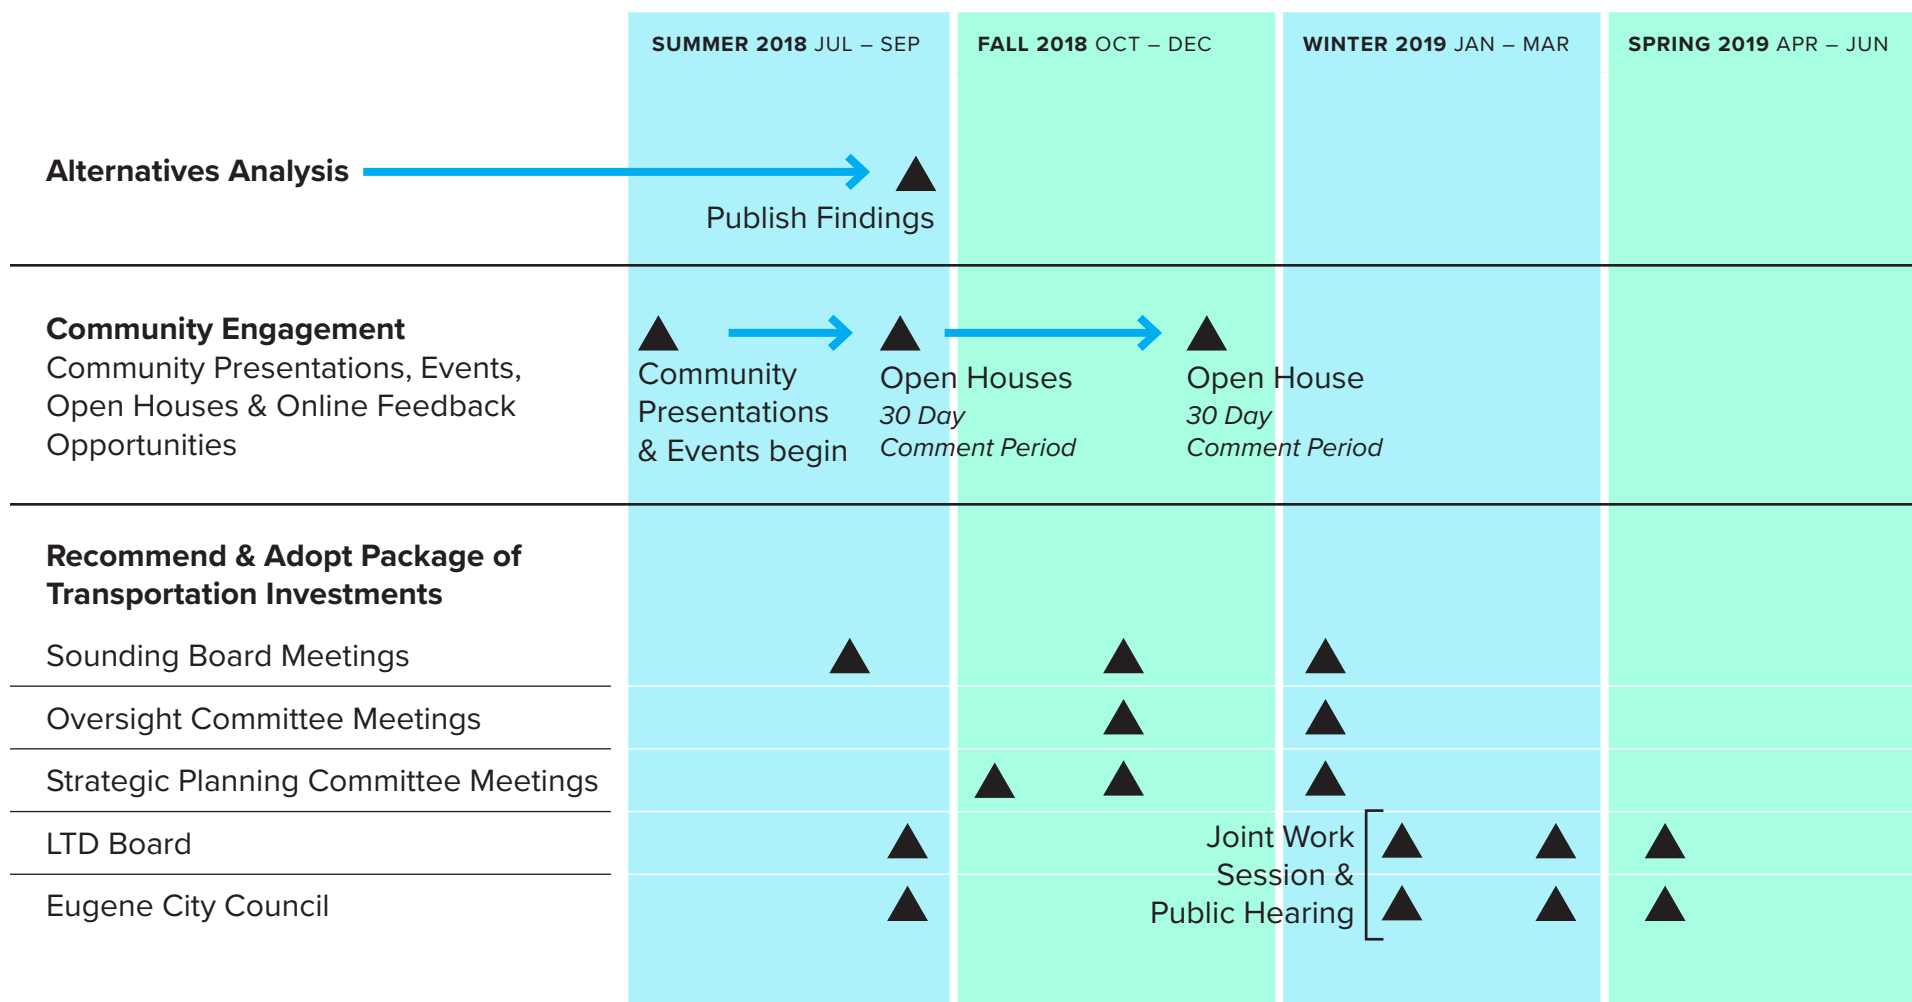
SUMMER 2018 JUL – SEP
FALL 2018 OCT – DEC
WINTER 2019 JAN – MAR
SPRING 2019 APR – JUN

Alternatives Analysis

Publish Findings

Community Engagement
Community Presentations, Events, Open Houses & Online Feedback Opportunities

Community Presentations & Events begin

Open Houses
30 Day Comment Period

Open House
30 Day Comment Period

Recommend & Adopt Package of Transportation Investments

Sounding Board Meetings

Oversight Committee Meetings

Strategic Planning Committee Meetings

LTD Board

Eugene City Council

Joint Work Session & Public Hearing